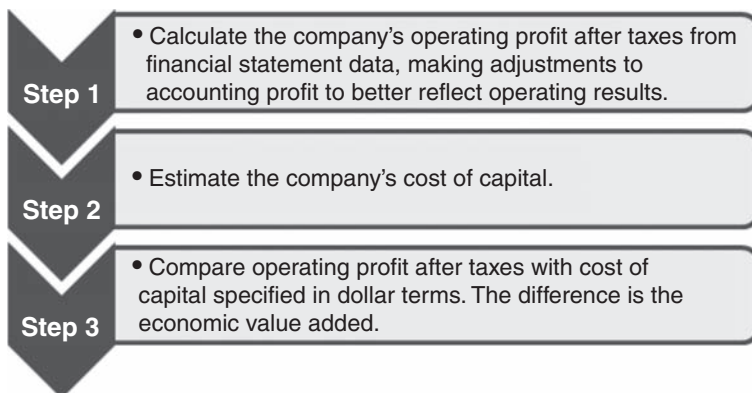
Step 1

• Calculate the company's operating profit after taxes from financial statement data, making adjustments to accounting profit to better reflect operating results.

Step 2

• Estimate the company's cost of capital.

Step 3

• Compare operating profit after taxes with cost of capital specified in dollar terms. The difference is the economic value added.